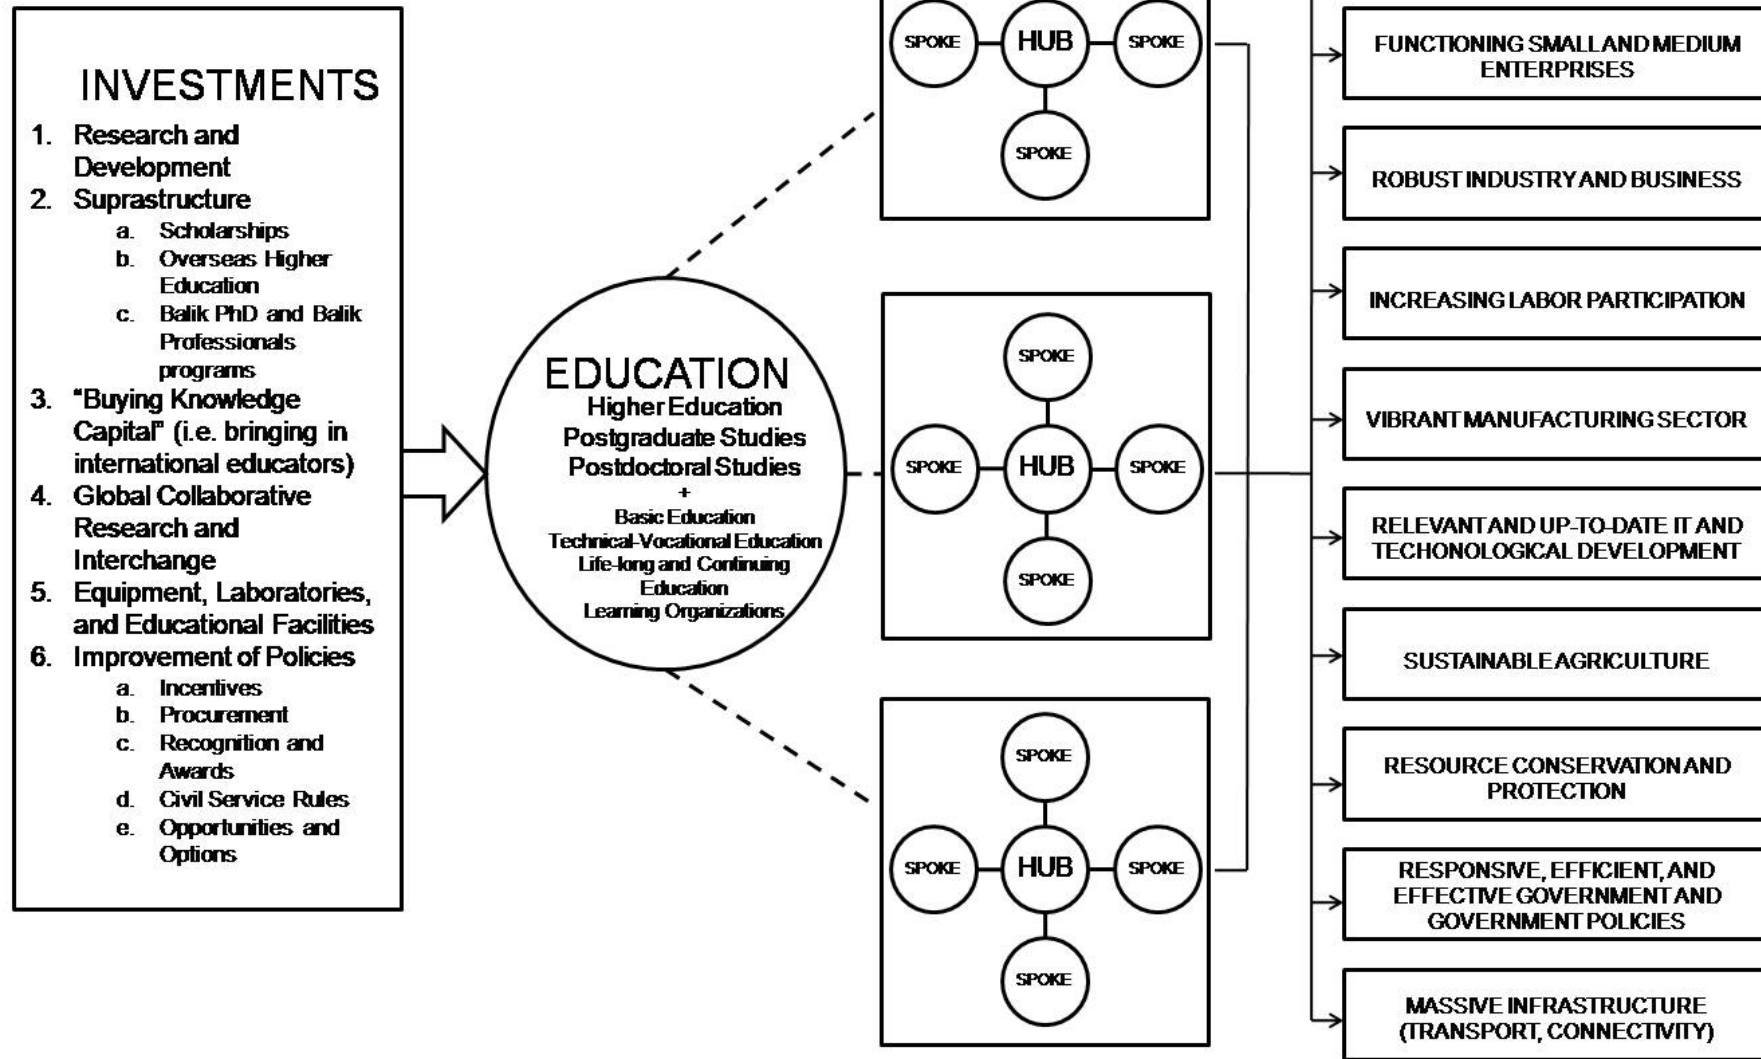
INVESTMENTS

1. Research and Development
2. Suprastructure
   a. Scholarships
   b. Overseas Higher Education
   c. Balik PhD and Balik Professionals programs
3. "Buying Knowledge Capital" (i.e. bringing in international educators)
4. Global Collaborative Research and Interchange
5. Equipment, Laboratories, and Educational Facilities
6. Improvement of Policies
   a. Incentives
   b. Procurement
   c. Recognition and Awards
   d. Civil Service Rules
   e. Opportunities and Options

EDUCATION
Higher Education
Postgraduate Studies
Postdoctoral Studies
+
Basic Education
Technical-Vocational Education
Life-long and Continuing Education
Learning Organizations

SPOKE HUB SPOKE
SPOKE

SPOKE
SPOKE HUB SPOKE
SPOKE

SPOKE
SPOKE HUB SPOKE
SPOKE

FUNCTIONING SMALL AND MEDIUM ENTERPRISES

ROBUST INDUSTRY AND BUSINESS

INCREASING LABOR PARTICIPATION

VIBRANT MANUFACTURING SECTOR

RELEVANT AND UP-TO-DATE IT AND TECHONOLOGICAL DEVELOPMENT

SUSTAINABLE AGRICULTURE

RESOURCE CONSERVATION AND PROTECTION

RESPONSIVE, EFFICIENT, AND EFFECTIVE GOVERNMENT AND GOVERNMENT POLICIES

MASSIVE INFRASTRUCTURE (TRANSPORT, CONNECTIVITY)